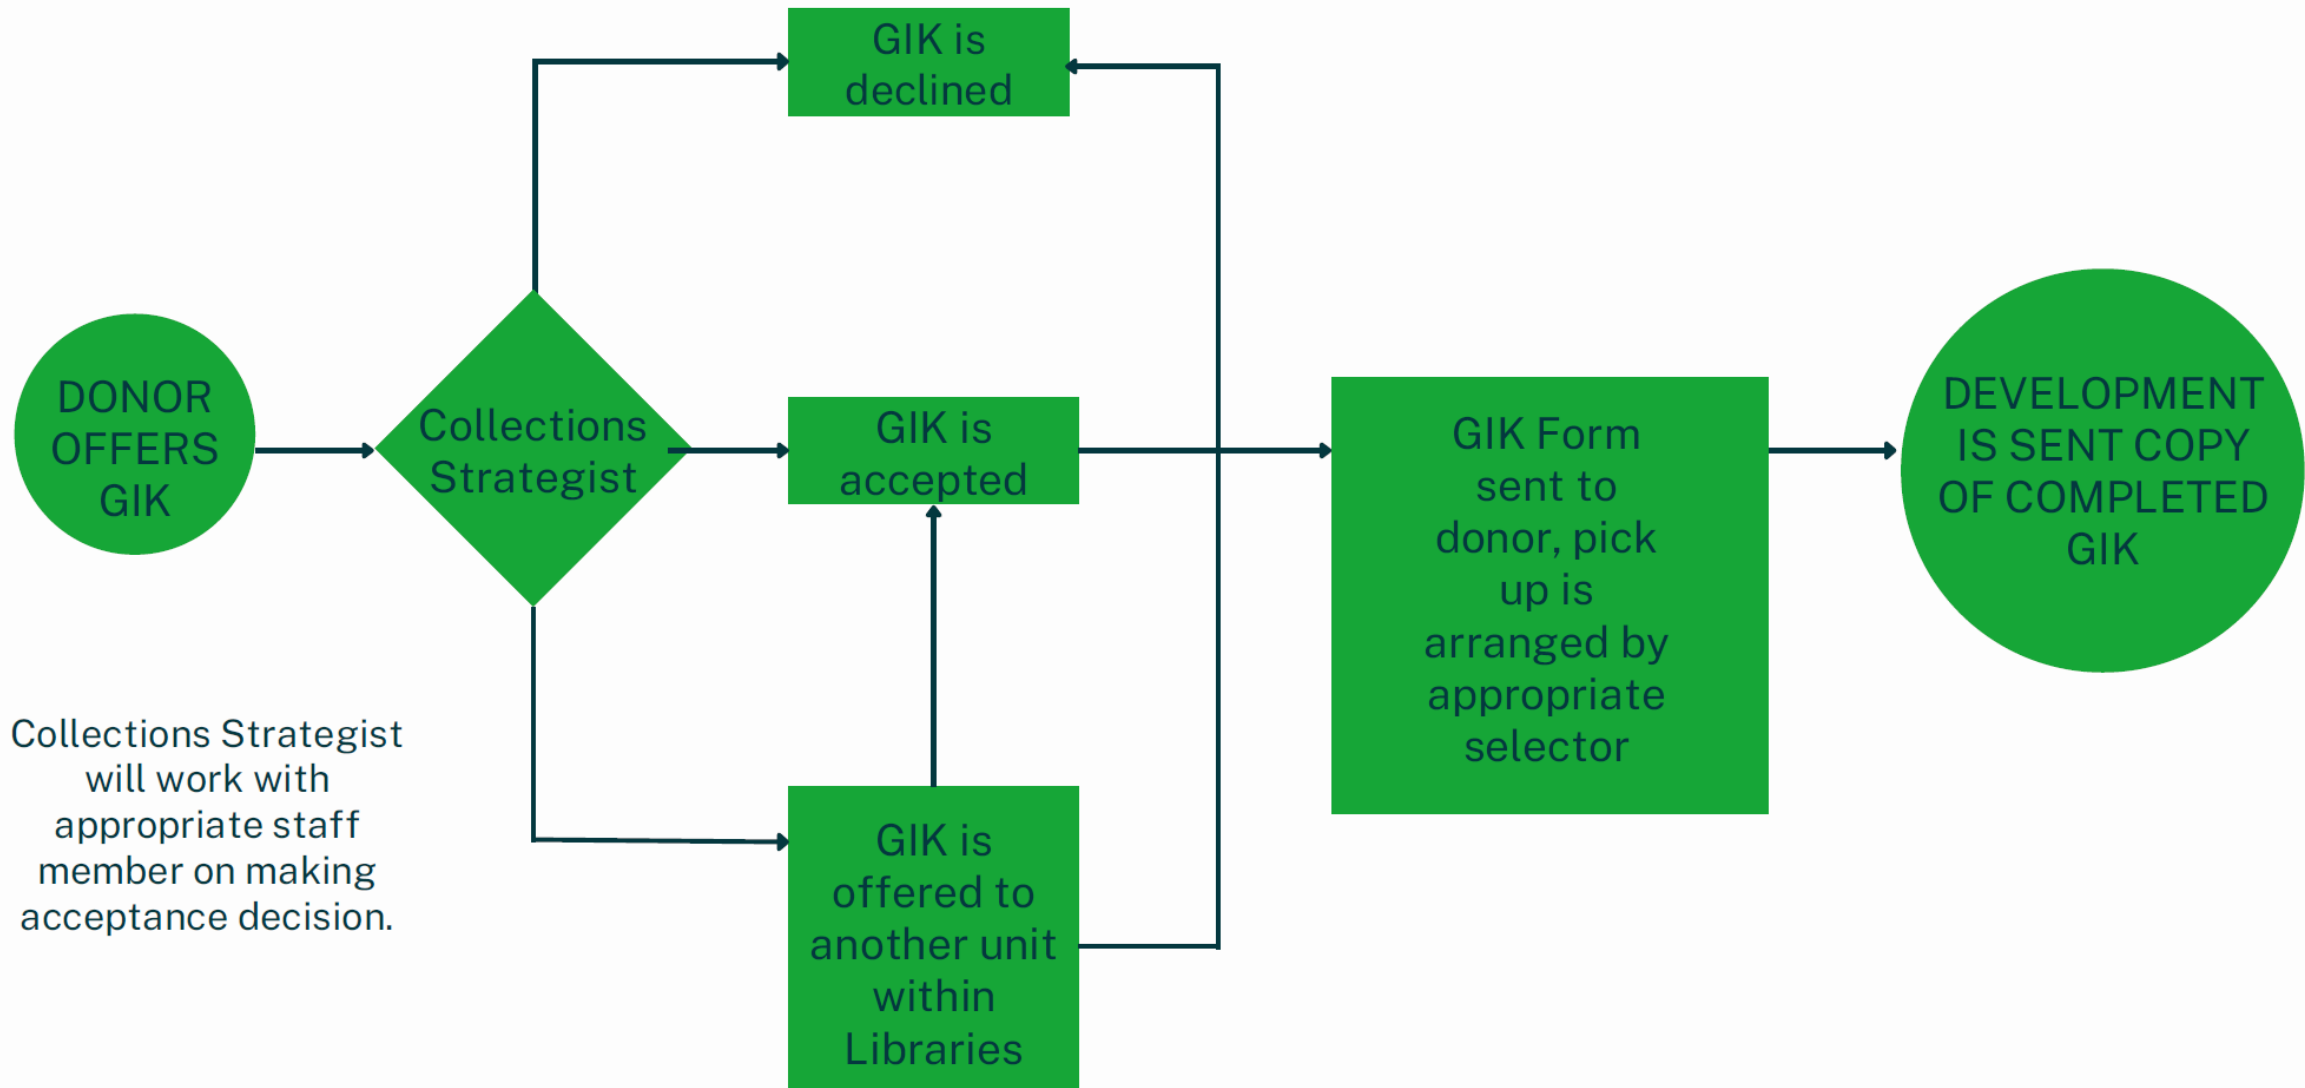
GIK is declined

DONOR OFFERS GIK

Collections Strategist

GIK is accepted

GIK Form sent to donor, pick up is arranged by appropriate selector

DEVELOPMENT IS SENT COPY OF COMPLETED GIK

Collections Strategist will work with appropriate staff member on making acceptance decision.

GIK is offered to another unit within Libraries